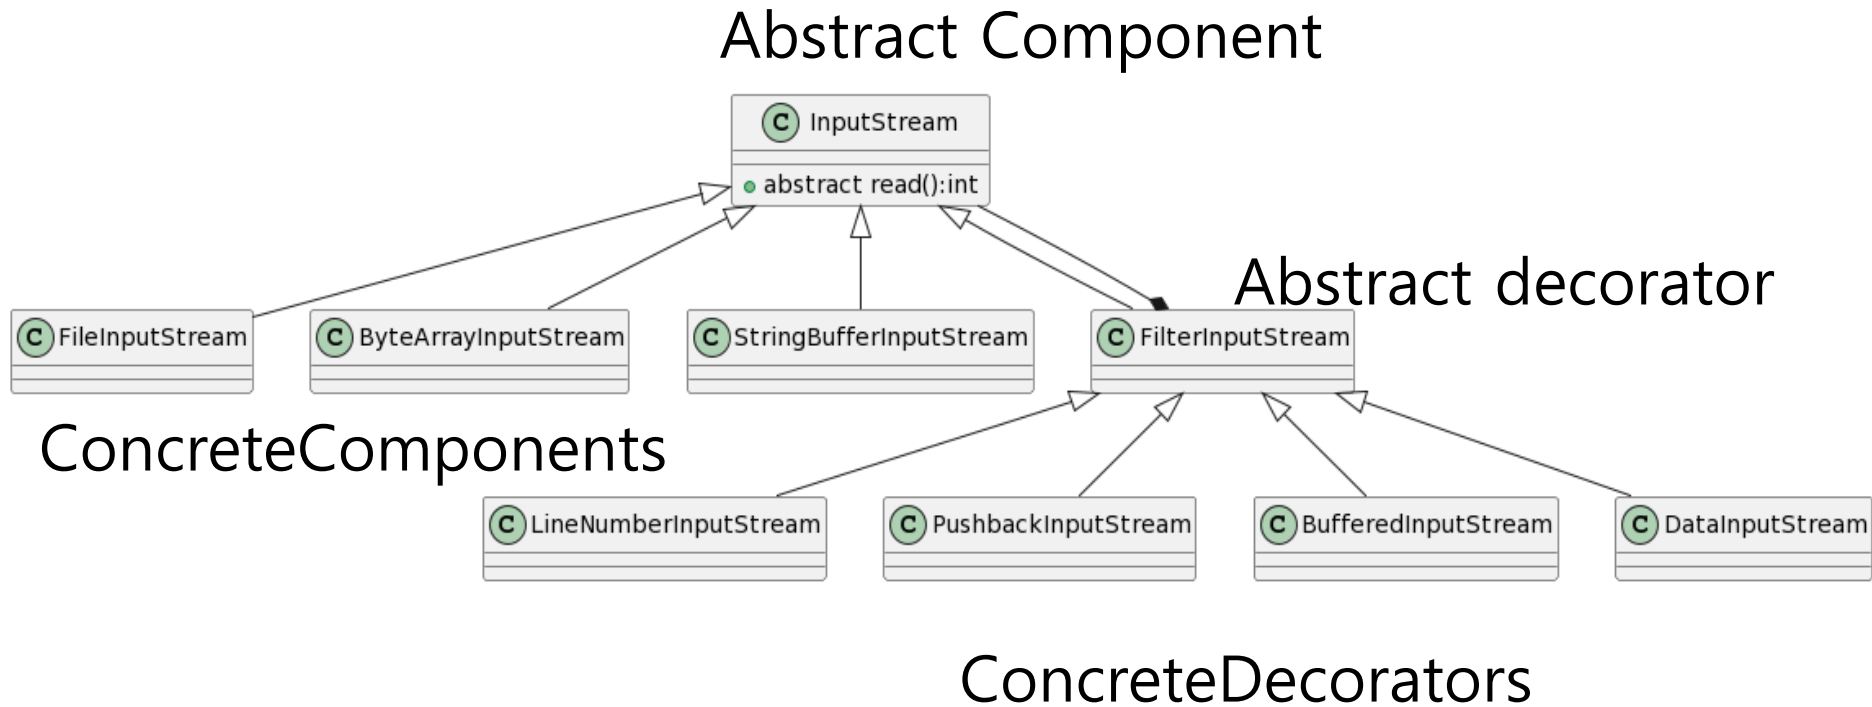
Abstract Component

C InputStream

abstract read():int

Abstract decorator

C FileInputStream

C ByteArrayInputStream

C StringBufferInputStream

C FilterInputStream

ConcreteComponents

C LineNumberInputStream

C PushbackInputStream

C BufferedInputStream

C DataInputStream

ConcreteDecorators